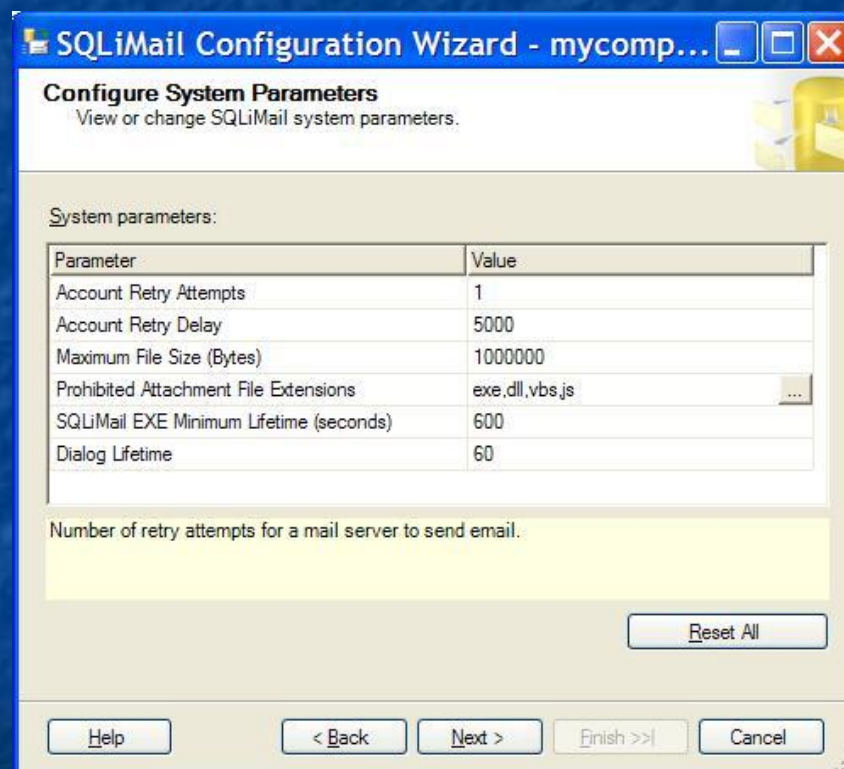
SQLiMail Configuration Wizard - mycomp...

Configure System Parameters
View or change SQLiMail system parameters.

System parameters:

| Parameter | Value |
|---|---|
| Account Retry Attempts | 1 |
| Account Retry Delay | 5000 |
| Maximum File Size (Bytes) | 1000000 |
| Prohibited Attachment File Extensions | exe,dll,vbs,js ... |
| SQLiMail EXE Minimum Lifetime (seconds) | 600 |
| Dialog Lifetime | 60 |

Number of retry attempts for a mail server to send email.

Reset All

Help < Back Next > Finish >>| Cancel